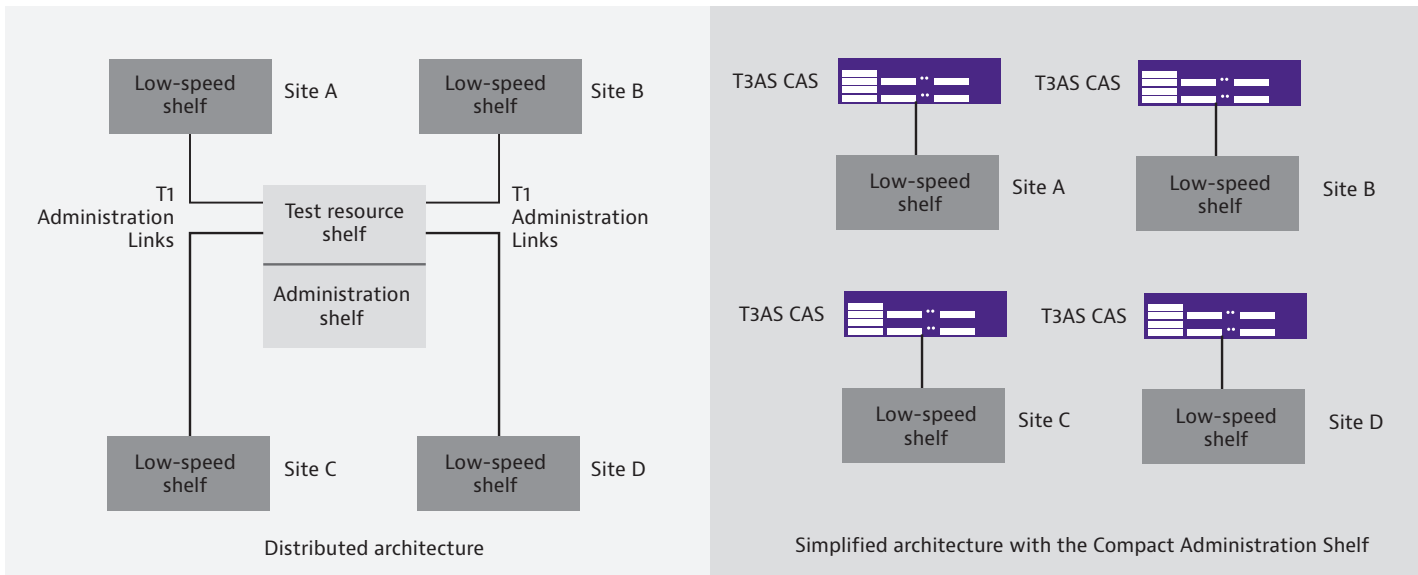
Low-speed shelf

Site A

Low-speed shelf

Site B

T1 Administration Links

Test resource shelf

Administration shelf

T1 Administration Links

Low-speed shelf

Site C

Low-speed shelf

Site D

Distributed architecture

T3AS CAS

Low-speed shelf

Site A

T3AS CAS

Low-speed shelf

Site B

T3AS CAS

Low-speed shelf

Site C

T3AS CAS

Low-speed shelf

Site D

Simplified architecture with the Compact Administration Shelf